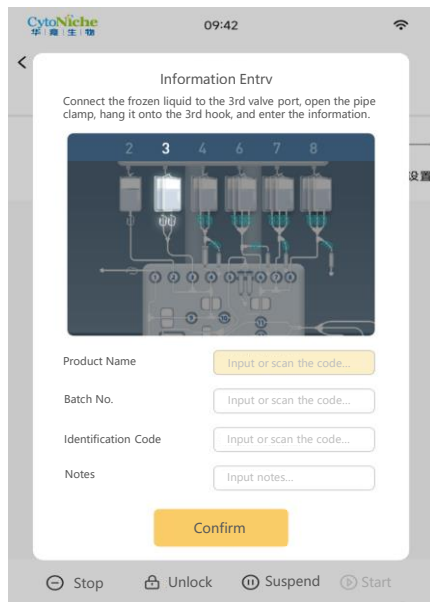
CytoNiche
华 龕 生 物

09:42

<

Information Entrv

Connect the frozen liquid to the 3rd valve port, open the pipe clamp, hang it onto the 3rd hook, and enter the information.

2 3 4 6 7 8

设置

Product Name
Input or scan the code...

Batch No.
Input or scan the code...

Identification Code
Input or scan the code...

Notes
Input notes...

Confirm

Stop
Unlock
Suspend
Start